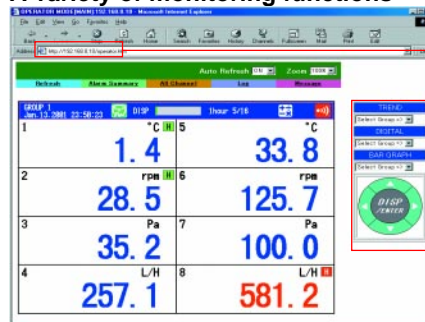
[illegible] monitoring functions

OPERATOR MODE(MAIN) 192.168.0.10 - Microsoft Internet Explorer

File Edit View Go Favorites Help

Back Forward Stop Refresh Home Search Favorites History Channels Fullscreen Mail Print Edit

Address http://192.168.0.10/operator.htm

Auto Refresh ON Zoom 100%

Refresh Alarm Summary All Channel Log Message

GROUP 1
Jan.13.2001 22:58:23 DISP 1hour 5/16

| | | | |
|---|---|---|---|
| 1 °C H 1.4 | 5 °C 33.8 |
| 2 rpm H 28.5 | 6 rpm 125.7 |
| 3 Pa 35.2 | 7 Pa 100.0 |
| 4 L/H 257.1 | 8 L/H 581.2 |

TREND
Select Group ->
DIGITAL
Select Group ->
BAR GRAPH
Select Group ->

DISP ENTER